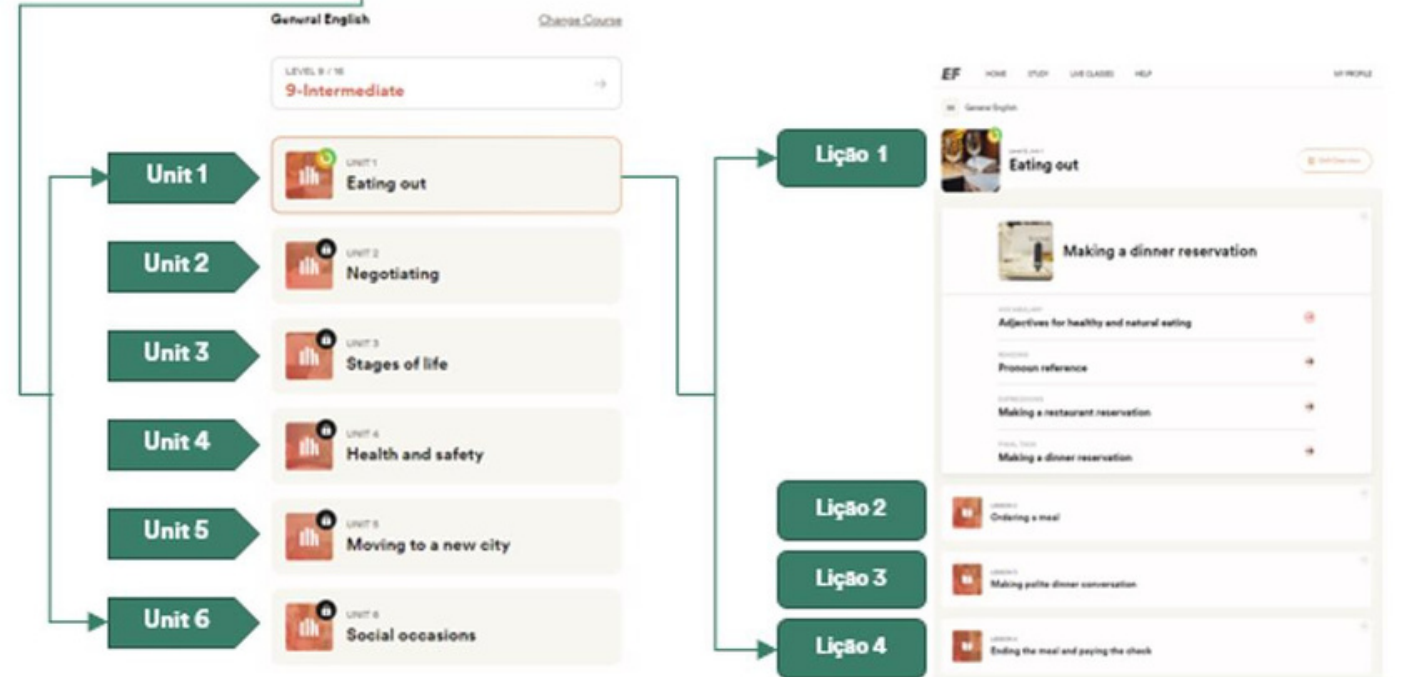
General English

Change Course

LEVEL 9 / 16
9-Intermediate

Unit 1

UNIT 1
Eating out

Unit 2

UNIT 2
Negotiating

Unit 3

UNIT 3
Stages of life

Unit 4

UNIT 4
Health and safety

Unit 5

UNIT 5
Moving to a new city

Unit 6

UNIT 6
Social occasions

EF HOME STUDY LIVE CLASSES HELP MY PROFILE

General English

Lição 1

UNIT 1
Eating out

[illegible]

Making a dinner reservation

VOCABULARY
Adjectives for healthy and natural eating

READING
Pronoun reference

EXPRESSIONS
Making a restaurant reservation

FINAL TASK
Making a dinner reservation

Lição 2

LESSON 2
Ordering a meal

Lição 3

LESSON 3
Making polite dinner conversation

Lição 4

LESSON 4
Ending the meal and paying the check